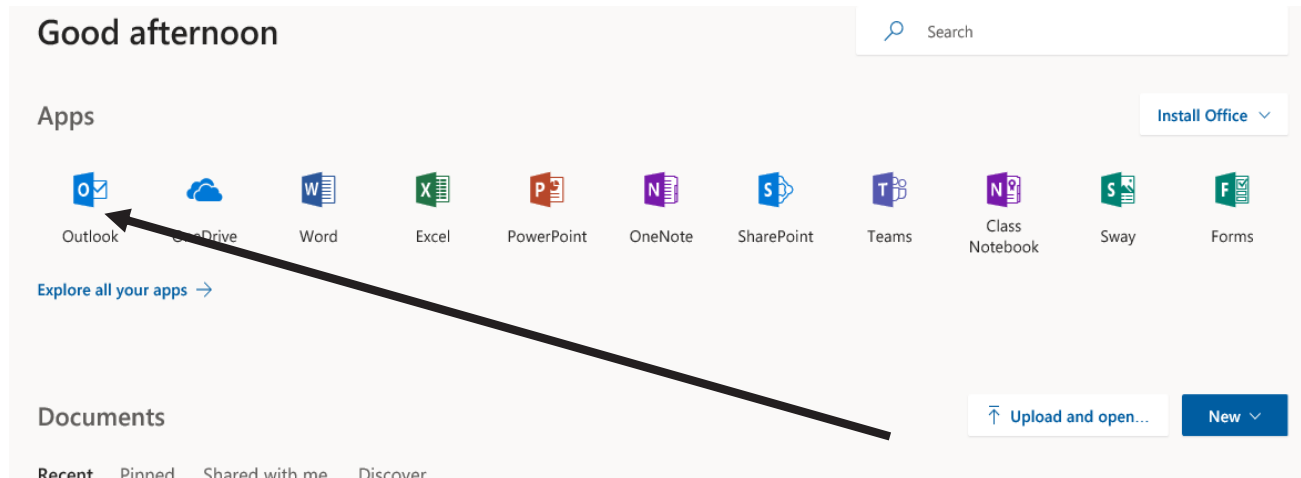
Good afternoon

Search

Apps

Install Office

Outlook

OneDrive

Word

Excel

PowerPoint

OneNote

SharePoint

Teams

Class Notebook

Sway

Forms

Explore all your apps →

Documents

Upload and open...

New

Recent Pinned Shared with me Discover